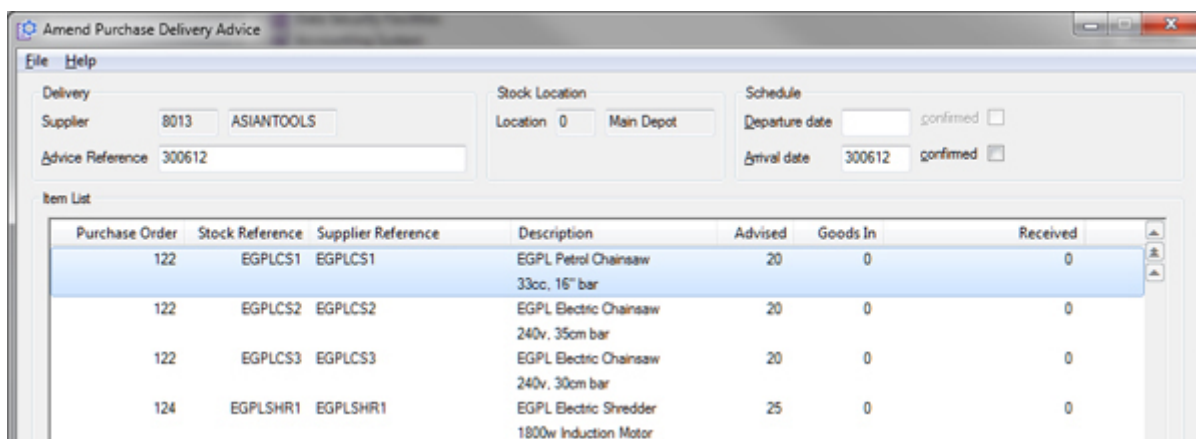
Amend Purchase Delivery Advice

File Help

Delivery
Supplier 8013 ASIANTOOLS
Advice Reference 300612

Stock Location
Location 0 Main Depot

Schedule
Departure date confirmed
Arrival date 300612 confirmed

Item List

| Purchase Order | Stock Reference | Supplier Reference | Description | Advised | Goods In | Received |
|---|---|---|---|---|---|---|
| 122 | EGPLCS1 | EGPLCS1 | EGPL Petrol Chainsaw 33cc, 16" bar | 20 | 0 | 0 |
| 122 | EGPLCS2 | EGPLCS2 | EGPL Electric Chainsaw 240v, 35cm bar | 20 | 0 | 0 |
| 122 | EGPLCS3 | EGPLCS3 | EGPL Electric Chainsaw 240v, 30cm bar | 20 | 0 | 0 |
| 124 | EGPLSHR1 | EGPLSHR1 | EGPL Electric Shredder 1800w Induction Motor | 25 | 0 | 0 |